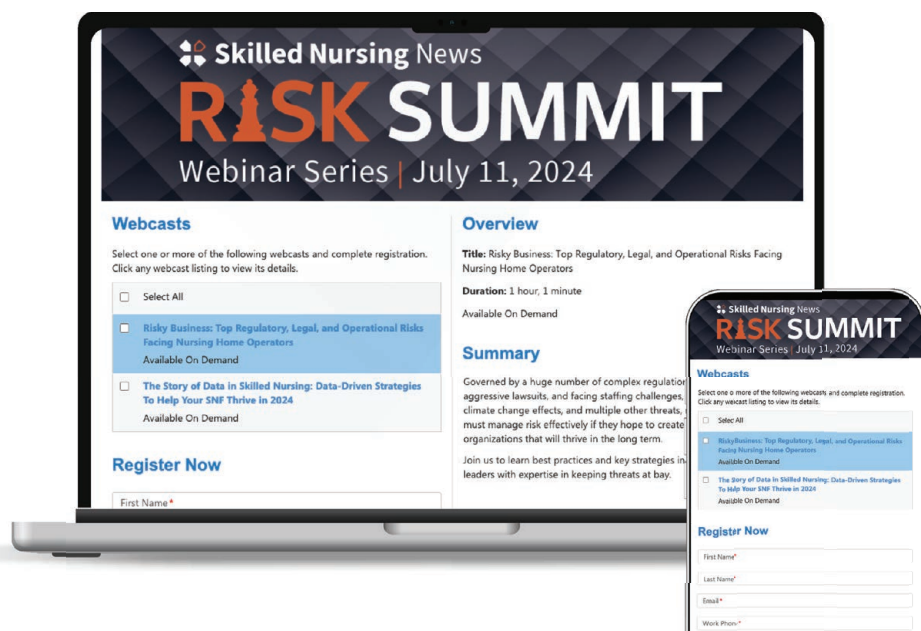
Skilled Nursing News
RISK SUMMIT
Webinar Series | July 11, 2024

Webcasts

Select one or more of the following webcasts and complete registration. Click any webcast listing to view its details.

Select All

Risky Business: Top Regulatory, Legal, and Operational Risks Facing Nursing Home Operators
Available On Demand

The Story of Data in Skilled Nursing: Data-Driven Strategies To Help Your SNF Thrive in 2024
Available On Demand

Register Now

First Name*

Overview

Title: Risky Business: Top Regulatory, Legal, and Operational Risks Facing Nursing Home Operators

Duration: 1 hour, 1 minute

Available On Demand

Summary

Governed by a huge number of complex regulation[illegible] aggressive lawsuits, and facing staffing challenges, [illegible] climate change effects, and multiple other threats, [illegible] must manage risk effectively if they hope to create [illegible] organizations that will thrive in the long term.

Join us to learn best practices and key strategies in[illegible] leaders with expertise in keeping threats at bay.

Skilled Nursing News
RISK SUMMIT
Webinar Series | July 11, 2024

Webcasts

Select one or more of the following webcasts and complete registration. Click any webcast listing to view its details.

Select All

RiskyBusiness: Top Regulatory, Legal, and Operational Risks Facing Nursing Home Operators
Available On Demand

The Story of Data in Skilled Nursing: Data-Driven Strategies To Help Your SNF Thrive in 2024
Available On Demand

Register Now

First Name*

Last Name*

Email*

Work Phon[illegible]*